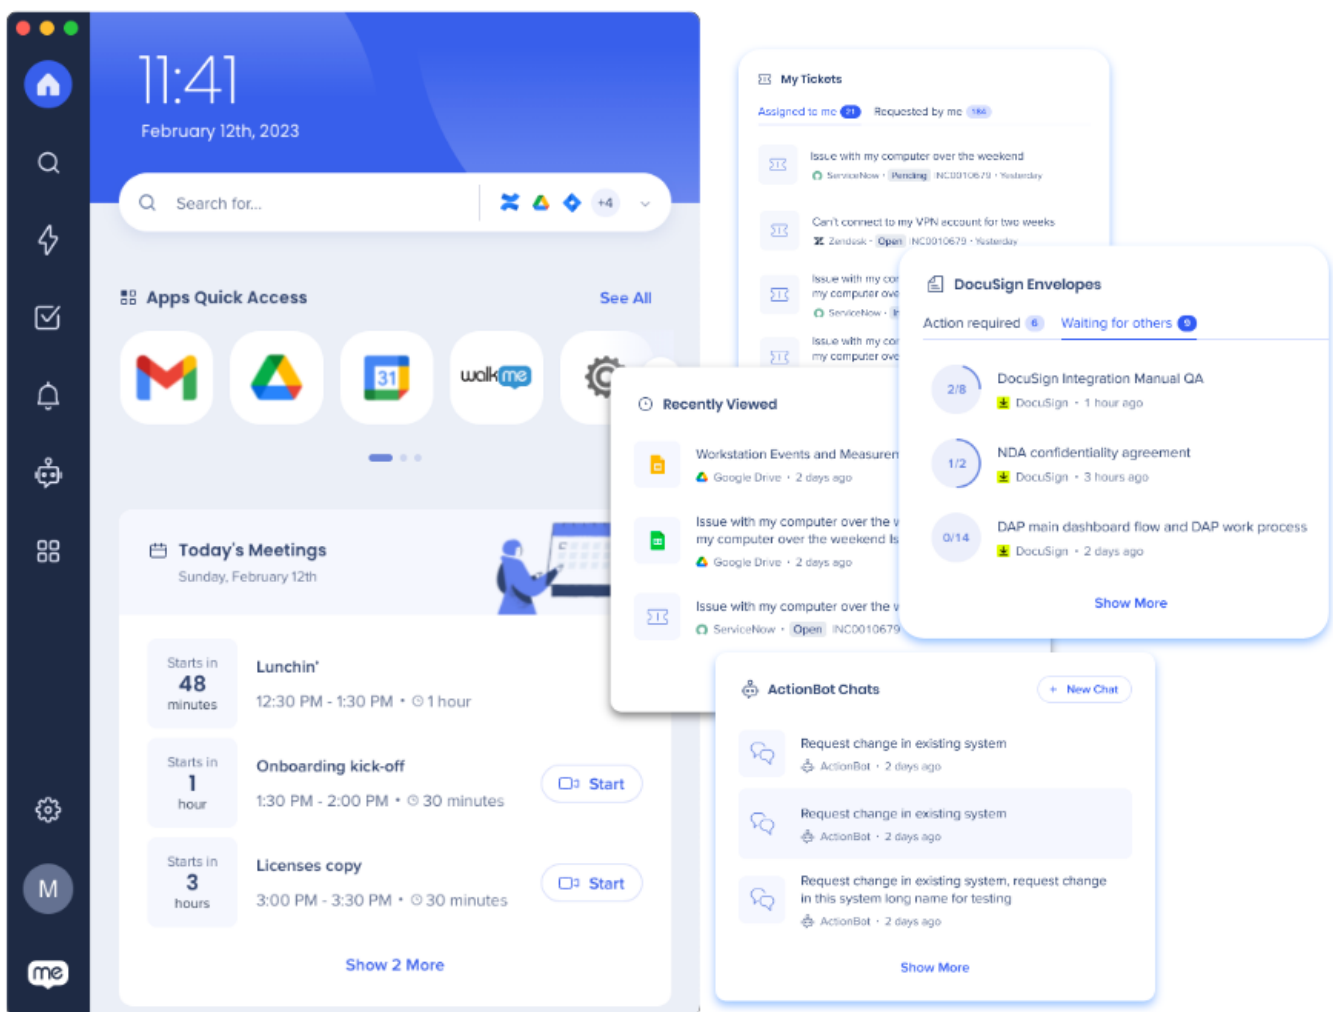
11:41
February 12th, 2023

Search for...

+4

Apps Quick Access
See All

walkme

Today's Meetings
Sunday, February 12th

Starts in
48
minutes
Lunchin'
12:30 PM - 1:30 PM • 1 hour

Starts in
1
hour
Onboarding kick-off
1:30 PM - 2:00 PM • 30 minutes
Start

Starts in
3
hours
Licenses copy
3:00 PM - 3:30 PM • 30 minutes
Start

Show 2 More

M

me

My Tickets
Assigned to me 21 Requested by me 184

Issue with my computer over the weekend
ServiceNow • Pending INC0010679 • Yesterday

Can't connect to my VPN account for two weeks
Zendesk • Open INC0010679 • Yesterday

Issue with my cor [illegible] my computer ove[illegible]
ServiceNow • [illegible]

Issue with my cor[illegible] my computer ove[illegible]

Recently Viewed

Workstation Events and Measuren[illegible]
Google Drive • 2 days ago

Issue with my computer over the w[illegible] my computer over the weekend Is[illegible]
Google Drive • 2 days ago

Issue with my computer over the w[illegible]
ServiceNow • Open INC0010679

DocuSign Envelopes
Action required 6 Waiting for others 9

2/8
DocuSign Integration Manual QA
DocuSign • 1 hour ago

1/2
NDA confidentiality agreement
DocuSign • 3 hours ago

0/14
DAP main dashboard flow and DAP work process
DocuSign • 2 days ago

Show More

ActionBot Chats
+ New Chat

Request change in existing system
ActionBot • 2 days ago

Request change in existing system
ActionBot • 2 days ago

Request change in existing system, request change in this system long name for testing
ActionBot • 2 days ago

Show More